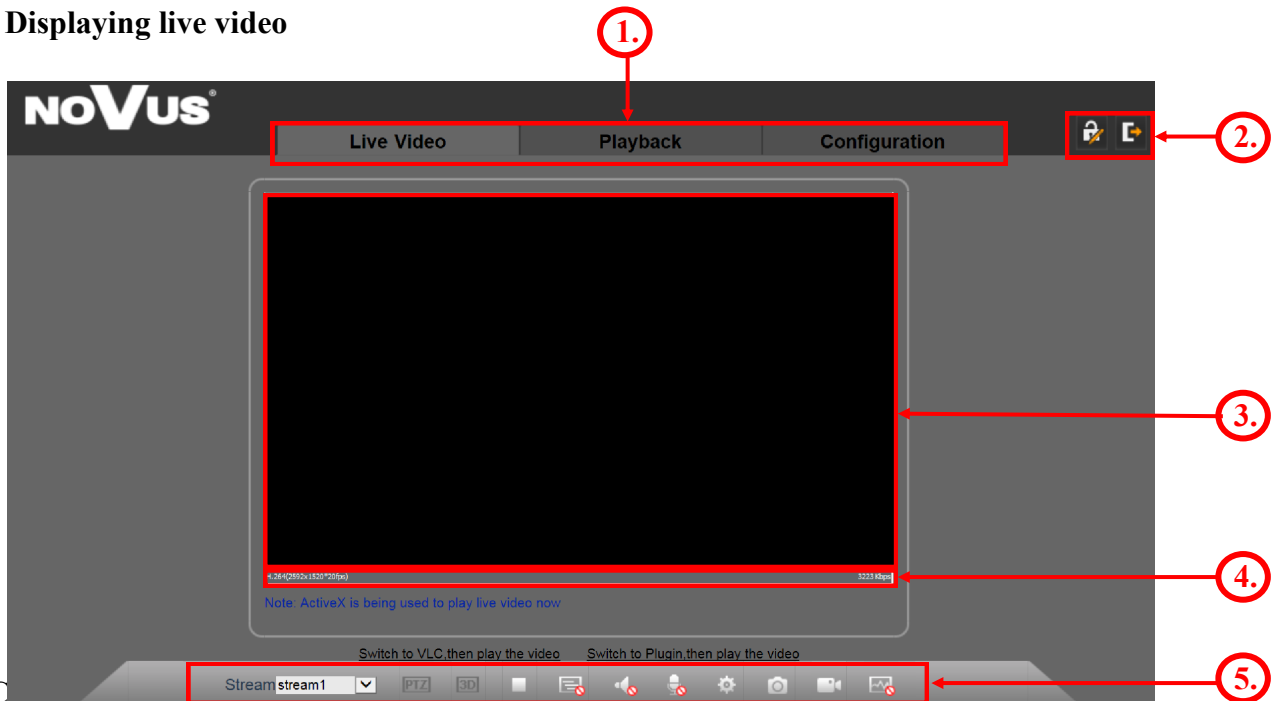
Displaying live video

1.

NOVUS®

Live Video | Playback | Configuration

2.

3.

H.264(2592x1520*20fps)

3223 kbps

4.

Note: ActiveX is being used to play live video now

Switch to VLC,then play the video   Switch to Plugin,then play the video

Stream stream1

PTZ 3D

5.